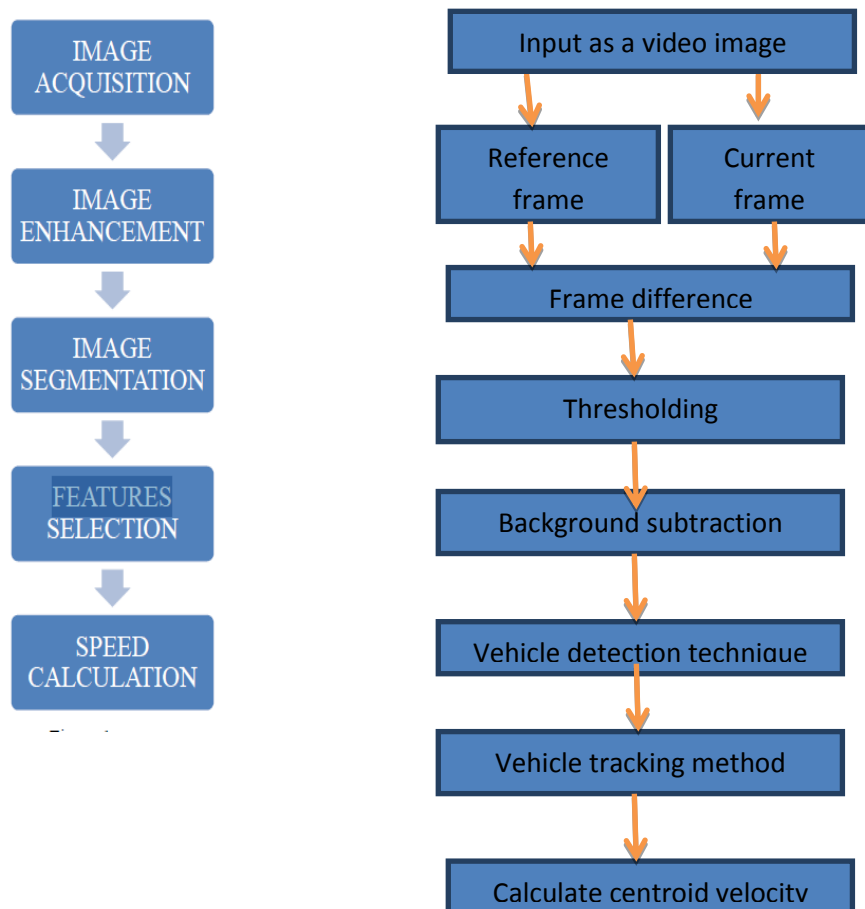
IMAGE ACQUISITION

IMAGE ENHANCEMENT

IMAGE SEGMENTATION

FEATURES SELECTION

SPEED CALCULATION

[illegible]

Input as a video image

Reference frame

Current frame

Frame difference

Thresholding

Background subtraction

Vehicle detection technique

Vehicle tracking method

Calculate centroid velocity